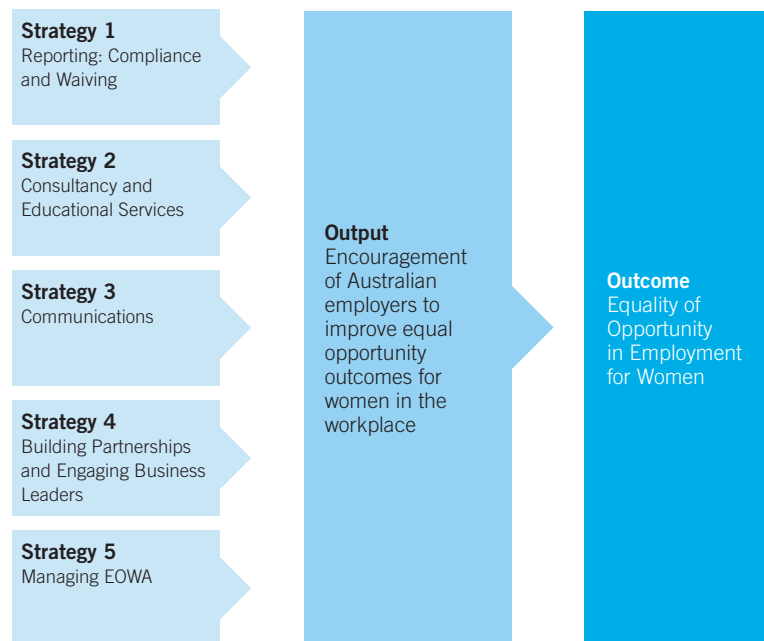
Strategy 1
Reporting: Compliance and Waiving

Strategy 2
Consultancy and Educational Services

Strategy 3
Communications

Strategy 4
Building Partnerships and Engaging Business Leaders

Strategy 5
Managing EOWA

Output
Encouragement of Australian employers to improve equal opportunity outcomes for women in the workplace

Outcome
Equality of Opportunity in Employment for Women